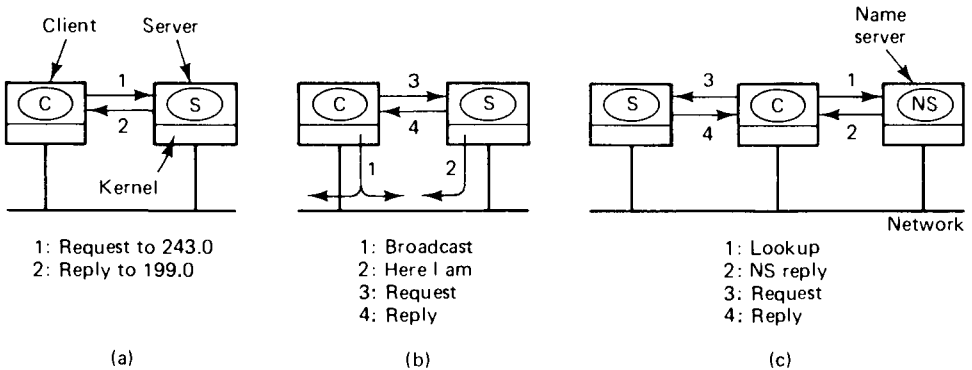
Client
Server
C
S
1
2
Kernel

1: Request to 243.0
2: Reply to 199.0

(a)

C
S
3
4
1
2

1: Broadcast
2: Here I am
3: Request
4: Reply

(b)

Name server
S
C
NS
3
4
1
2
Network

1: Lookup
2: NS reply
3: Request
4: Reply

(c)